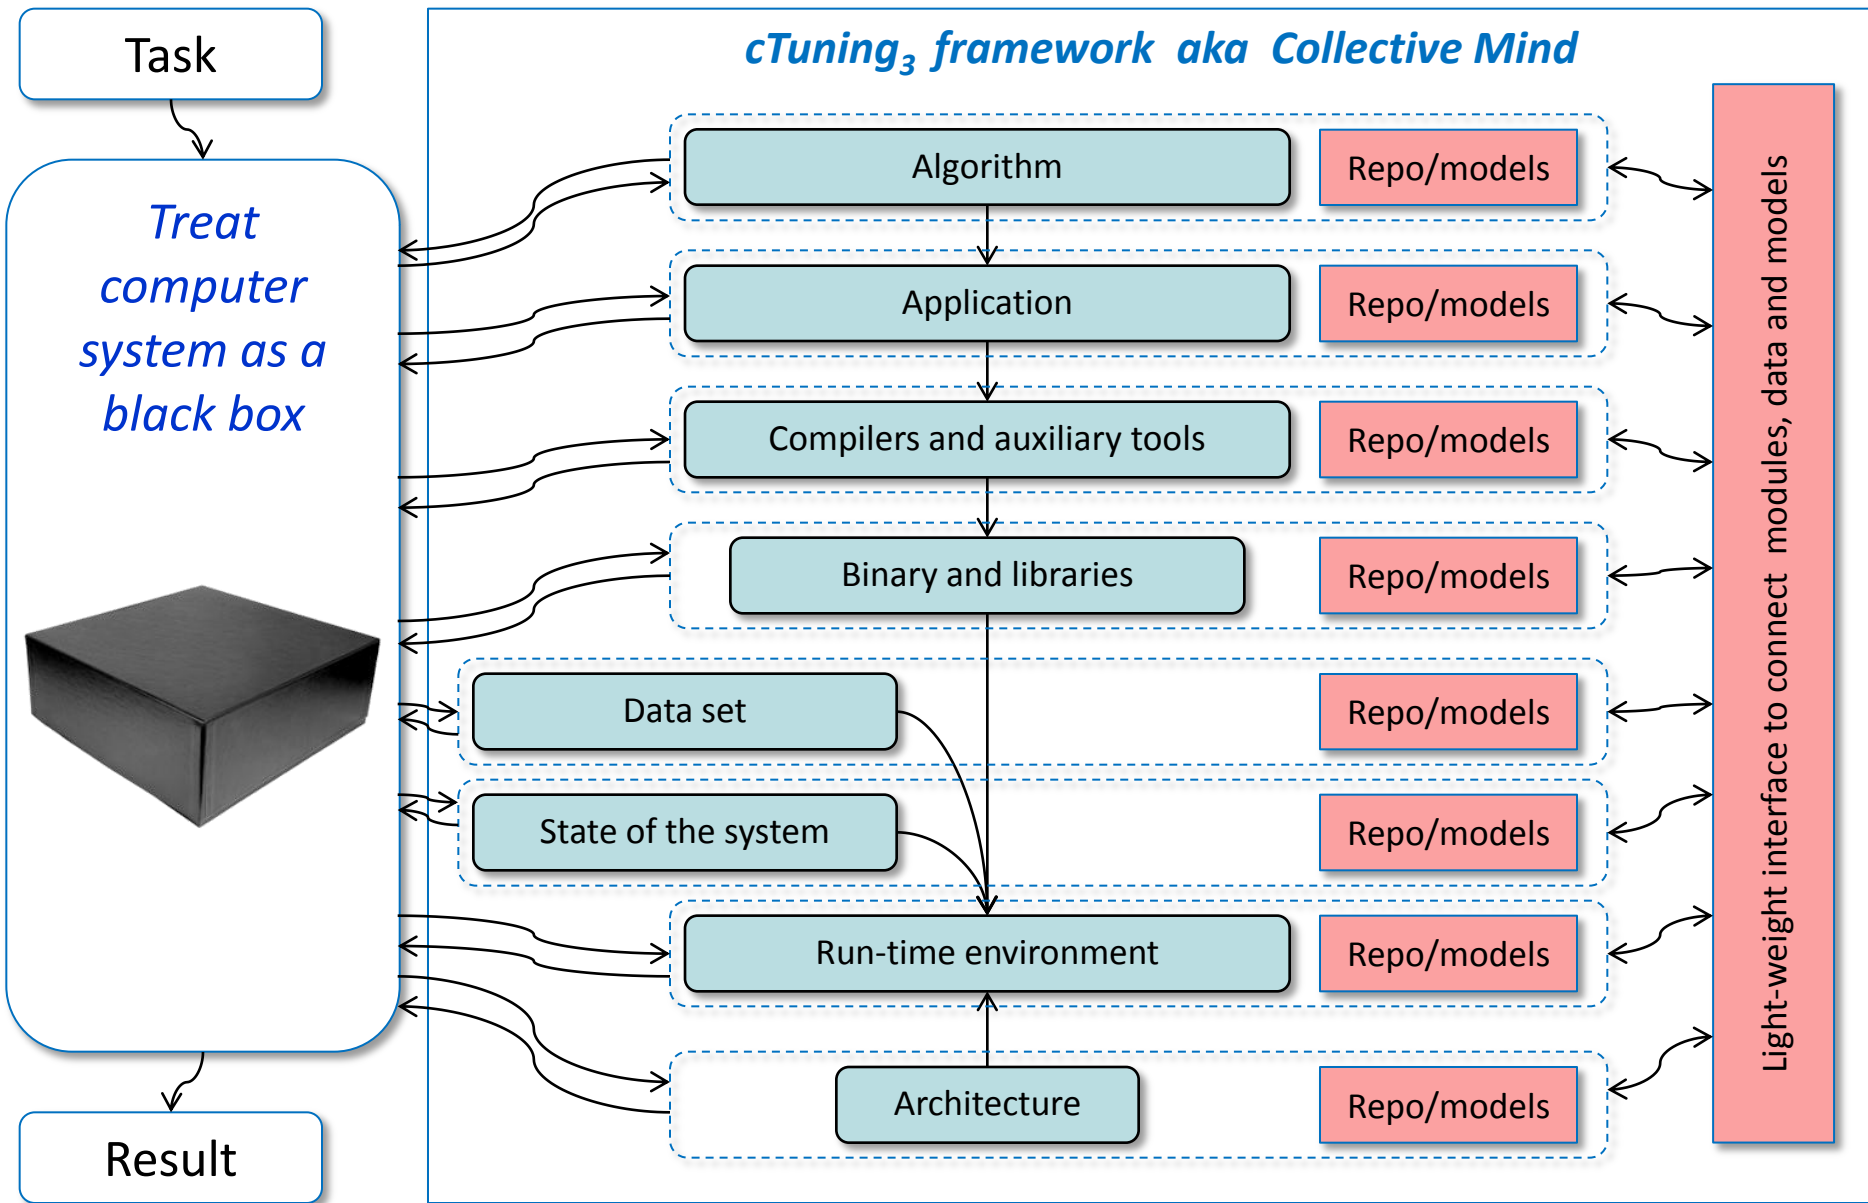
Task

Treat computer system as a black box

Result

*cTuning$_3$ framework aka Collective Mind*

Algorithm

Repo/models

Application

Repo/models

Compilers and auxiliary tools

Repo/models

Binary and libraries

Repo/models

Data set

Repo/models

State of the system

Repo/models

Run-time environment

Repo/models

Architecture

Repo/models

Light-weight interface to connect modules, data and models